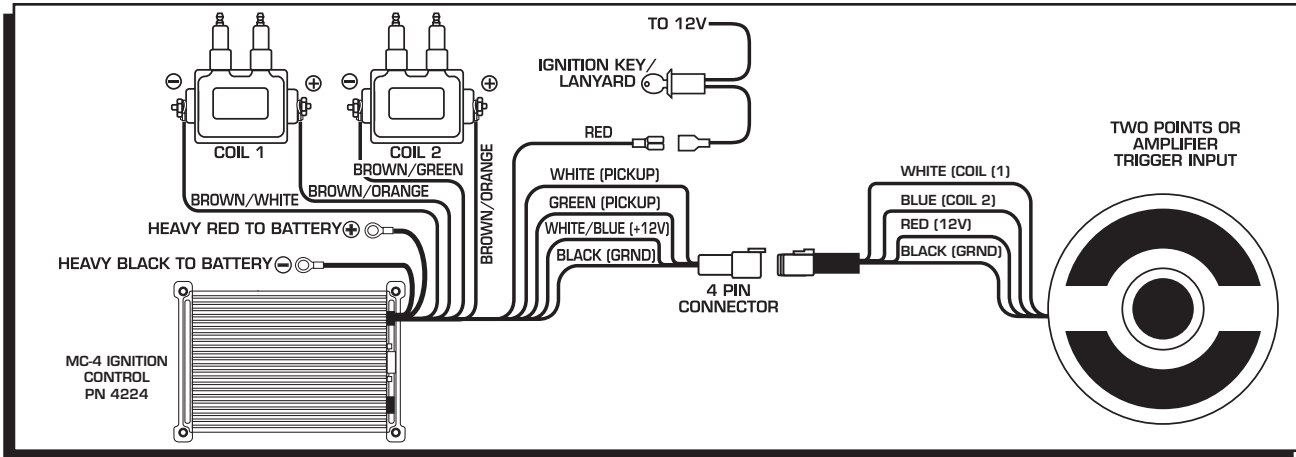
TO 12V

IGNITION KEY/ LANYARD

⊖ ⊕ ⊖ ⊕

COIL 1

COIL 2

BROWN/GREEN

BROWN/ORANGE

BROWN/WHITE

BROWN/ORANGE

RED

WHITE (PICKUP)

GREEN (PICKUP)

WHITE/BLUE (+12V)

BLACK (GRND)

HEAVY RED TO BATTERY⊕

HEAVY BLACK TO BATTERY⊖

4 PIN CONNECTOR

TWO POINTS OR AMPLIFIER TRIGGER INPUT

WHITE (COIL 1)

BLUE (COIL 2)

RED (12V)

BLACK (GRND)

MC-4 IGNITION CONTROL PN 4224